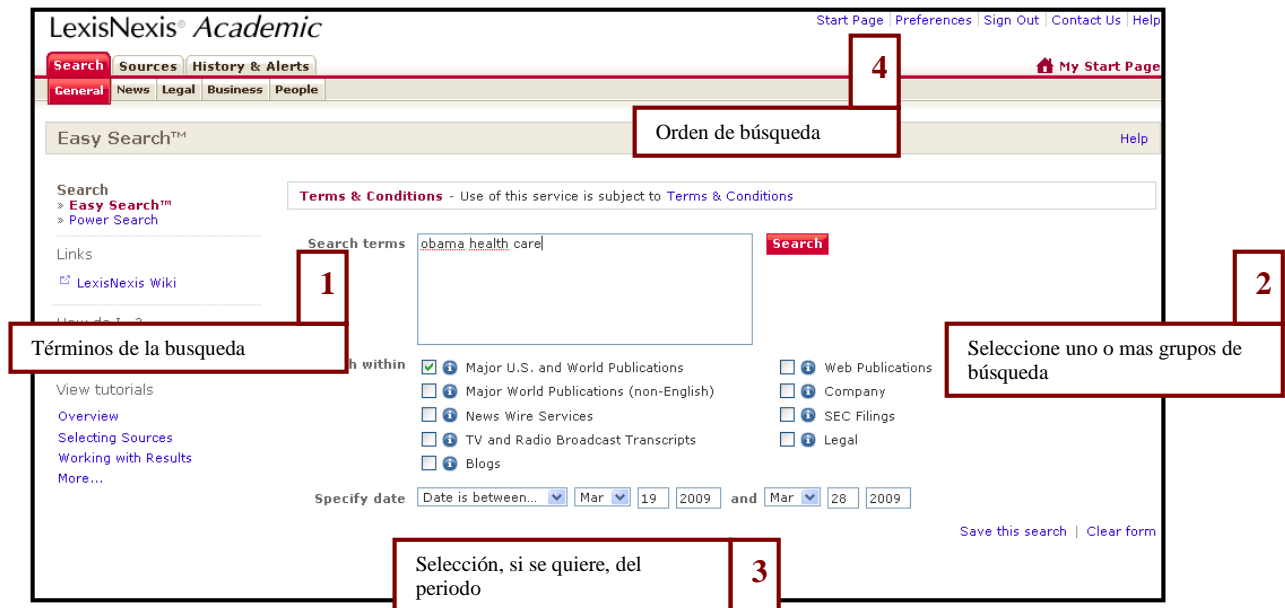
LexisNexis® Academic

Start Page | Preferences | Sign Out | Contact Us | Help

Search | Sources | History & Alerts

My Start Page

General | News | Legal | Business | People

4

Orden de búsqueda

Easy Search™

Help

Search
» Easy Search™
» Power Search

Links

LexisNexis Wiki

How do I...?

Términos de la busqueda

View tutorials

Overview
Selecting Sources
Working with Results
More...

Terms & Conditions - Use of this service is subject to Terms & Conditions

Search terms obama health care

Search

1

2

Seleccione uno o mas grupos de búsqueda

h within

Major U.S. and World Publications
Major World Publications (non-English)
News Wire Services
TV and Radio Broadcast Transcripts
Blogs

Web Publications
Company
SEC Filings
Legal

Specify date Date is between... Mar 19 2009 and Mar 28 2009

Save this search | Clear form

Selección, si se quiere, del periodo

3